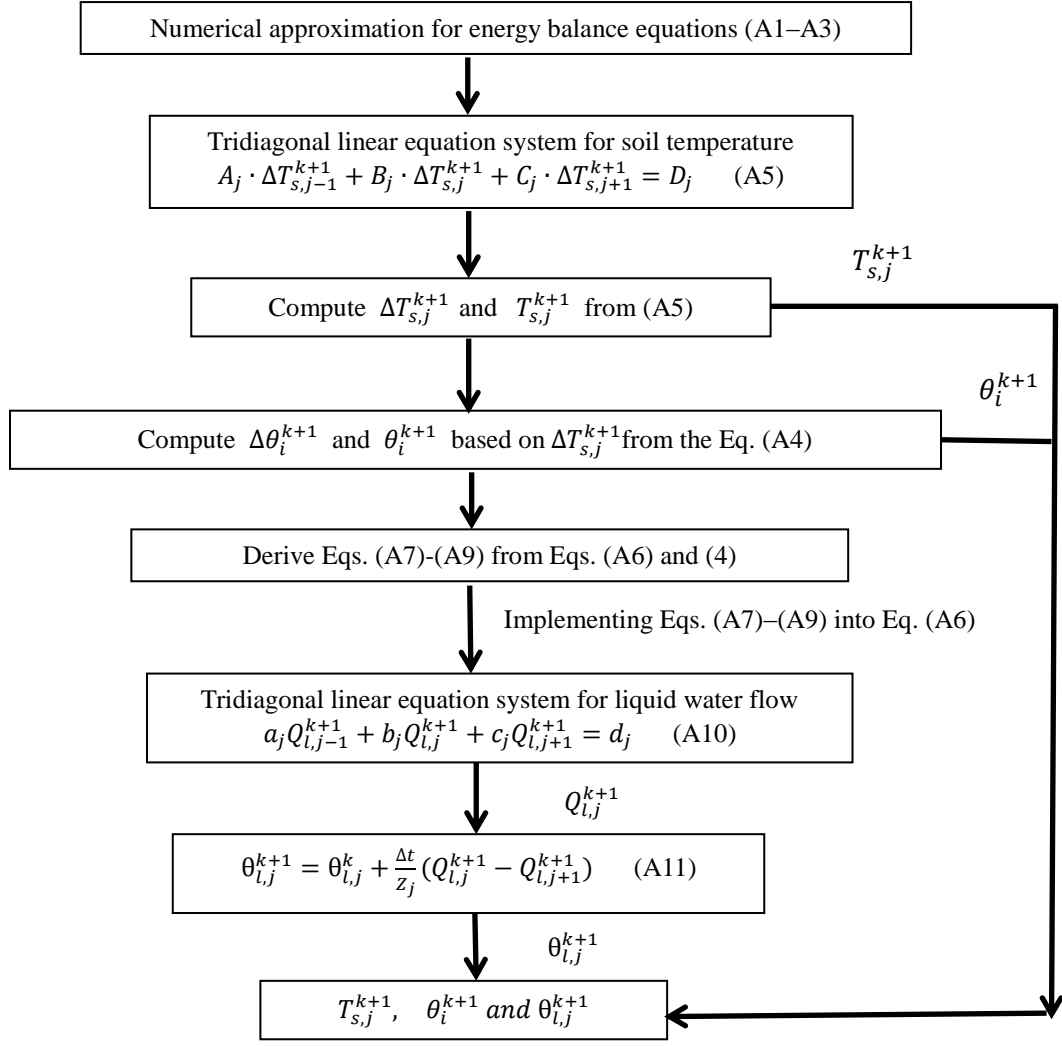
Numerical approximation for energy balance equations (A1–A3)

Tridiagonal linear equation system for soil temperature
$A_j \cdot \Delta T_{s,j-1}^{k+1} + B_j \cdot \Delta T_{s,j}^{k+1} + C_j \cdot \Delta T_{s,j+1}^{k+1} = D_j$ (A5)

$T_{s,j}^{k+1}$

Compute $\Delta T_{s,j}^{k+1}$ and $T_{s,j}^{k+1}$ from (A5)

$\theta_i^{k+1}$

Compute $\Delta\theta_i^{k+1}$ and $\theta_i^{k+1}$ based on $\Delta T_{s,j}^{k+1}$ from the Eq. (A4)

Derive Eqs. (A7)-(A9) from Eqs. (A6) and (4)

Implementing Eqs. (A7)–(A9) into Eq. (A6)

Tridiagonal linear equation system for liquid water flow
$a_j Q_{l,j-1}^{k+1} + b_j Q_{l,j}^{k+1} + c_j Q_{l,j+1}^{k+1} = d_j$ (A10)

$Q_{l,j}^{k+1}$

$\theta_{l,j}^{k+1} = \theta_{l,j}^{k} + \frac{\Delta t}{Z_j}(Q_{l,j}^{k+1} - Q_{l,j+1}^{k+1})$ (A11)

$\theta_{l,j}^{k+1}$

$T_{s,j}^{k+1}$, $\theta_i^{k+1}$ and $\theta_{l,j}^{k+1}$